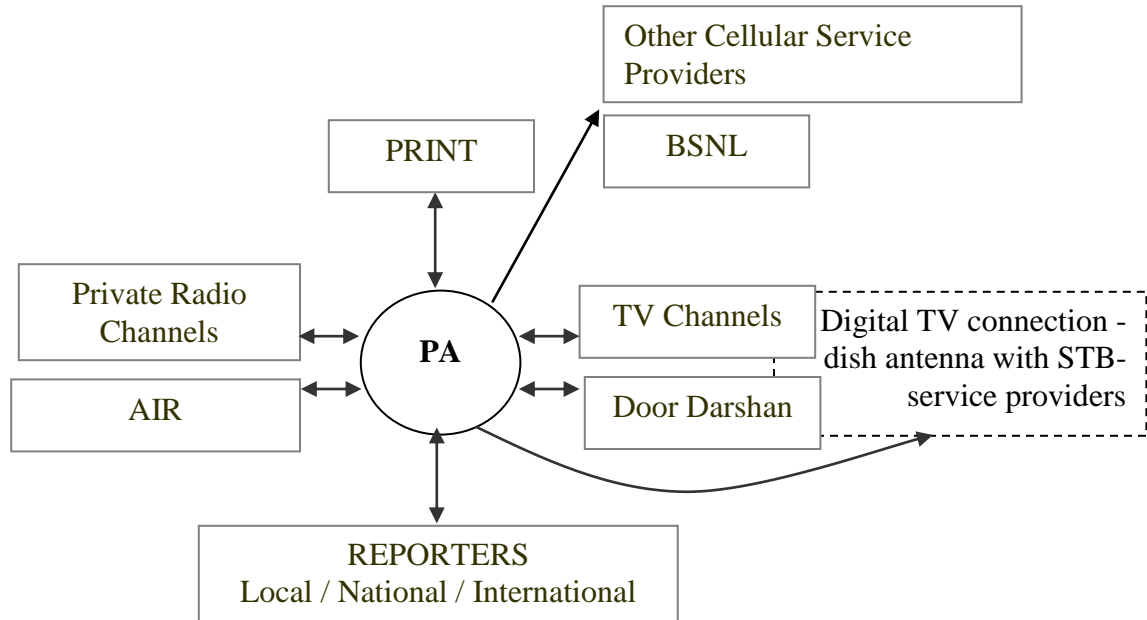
Other Cellular Service Providers

PRINT

BSNL

Private Radio Channels

PA

TV Channels

Digital TV connection - dish antenna with STB- service providers

AIR

Door Darshan

REPORTERS
Local / National / International